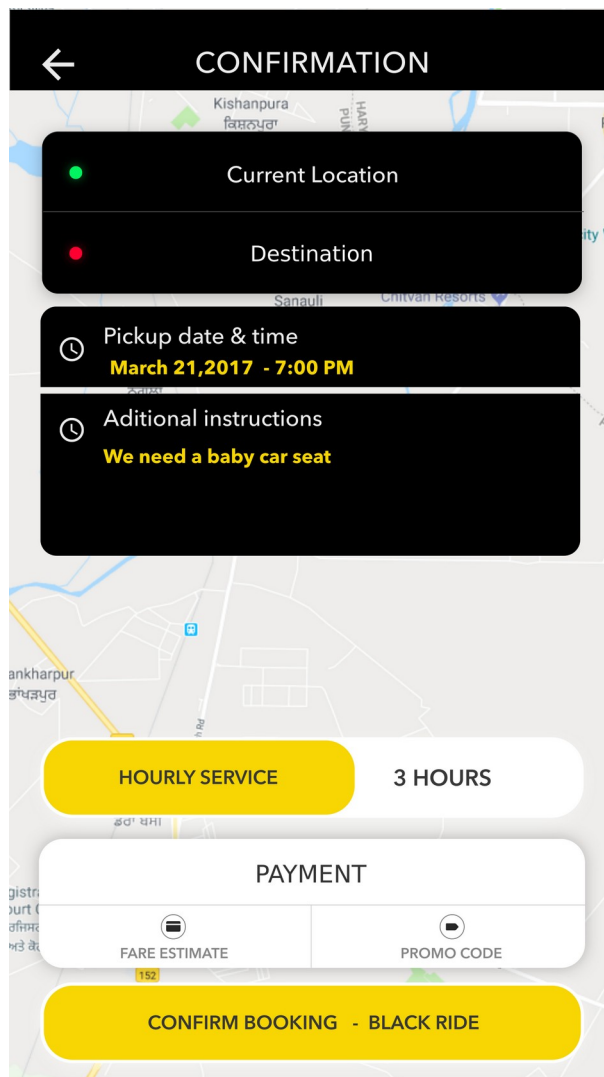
CONFIRMATION

Kishanpura
ਕਿਸ਼ਨਪੁਰਾ

Current Location

Destination

Sanauli
Chitvan Resorts

Pickup date & time
March 21,2017 - 7:00 PM

Aditional instructions
We need a baby car seat

ankharpur

HOURLY SERVICE
3 HOURS

PAYMENT

FARE ESTIMATE
PROMO CODE

152

CONFIRM BOOKING - BLACK RIDE